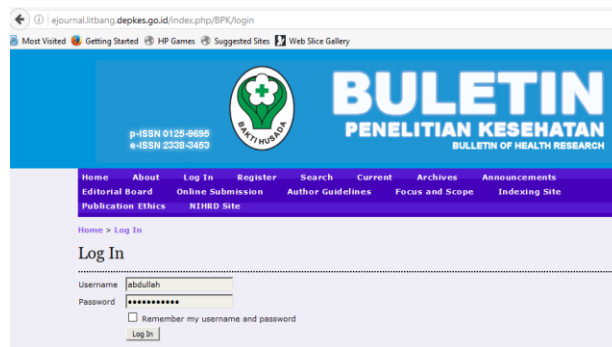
ejournal.litbang.depkes.go.id/index.php/BPK/login

Most Visited Getting Started HP Games Suggested Sites Web Slice Gallery

p-ISSN 0125-9695
e-ISSN 2338-3453

BAKTI HUSADA

BULETIN
PENELITIAN KESEHATAN
BULLETIN OF HEALTH RESEARCH

Home About Log In Register Search Current Archives Announcements
Editorial Board Online Submission Author Guidelines Focus and Scope Indexing Site
Publication Ethics NIHRD Site

Home > Log In

Log In

Username abdullah
Password ••••••••••••

Remember my username and password

Log In